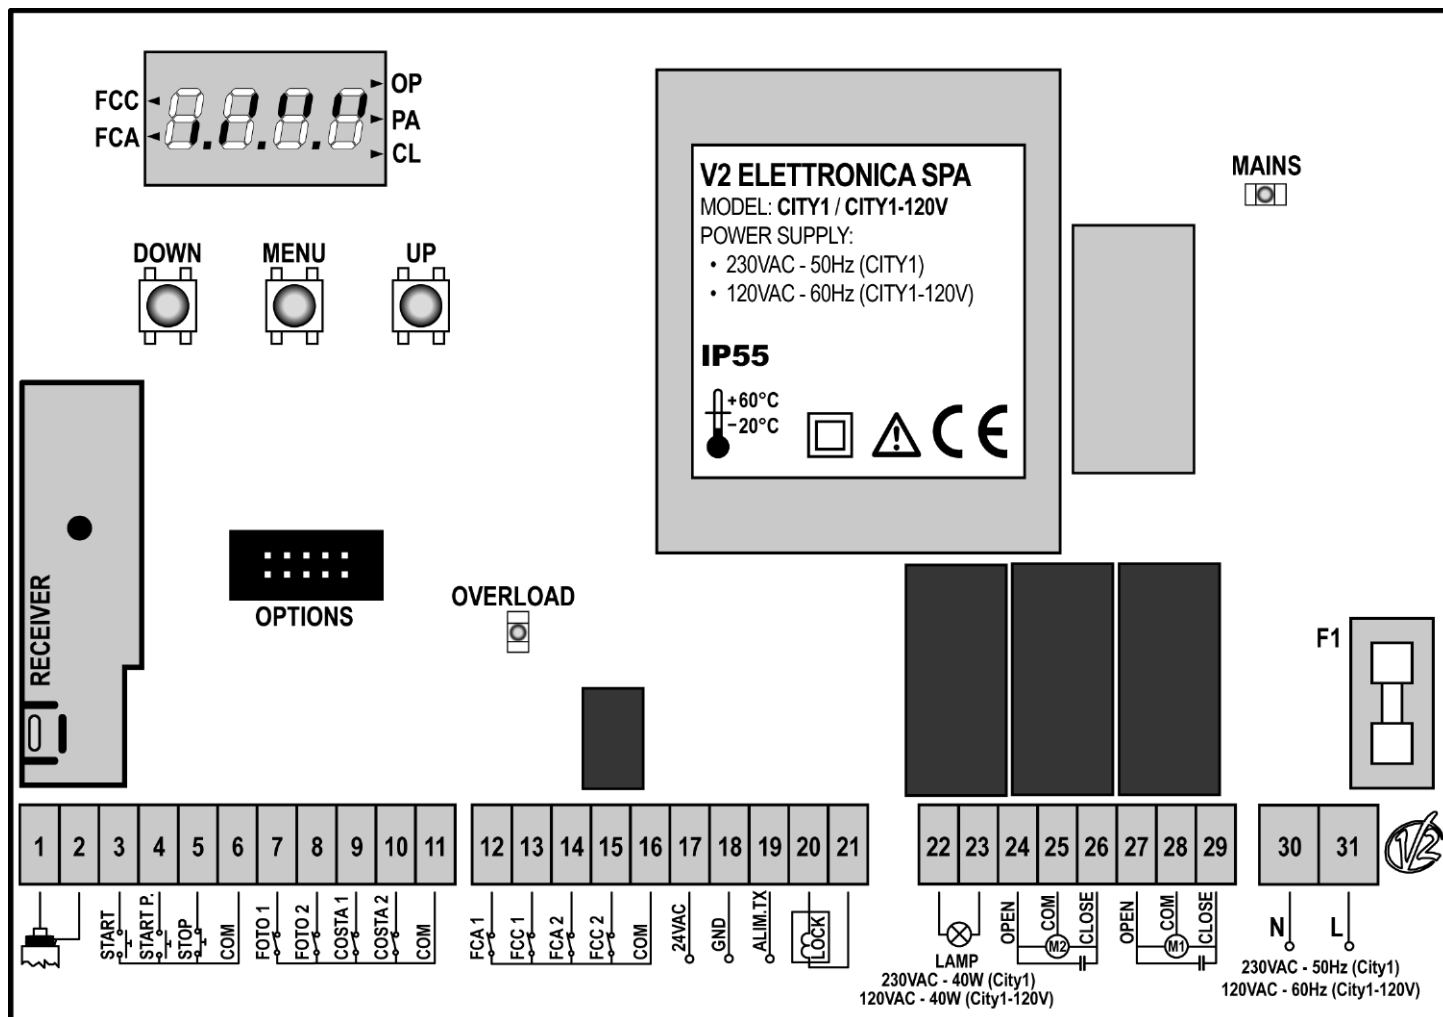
FCC
FCA
OP
PA
CL

DOWN MENU UP

V2 ELETTRONICA SPA
MODEL: CITY1 / CITY1-120V
POWER SUPPLY:
• 230VAC - 50Hz (CITY1)
• 120VAC - 60Hz (CITY1-120V)

IP55
+60°C
-20°C

MAINS

RECEIVER

OPTIONS

OVERLOAD

F1

| 1 | 2 | 3 | 4 | 5 | 6 | 7 | 8 | 9 | 10 | 11 |
|---|---|---|---|---|---|---|---|---|---|---|

| 12 | 13 | 14 | 15 | 16 | 17 | 18 | 19 | 20 | 21 |
|---|---|---|---|---|---|---|---|---|---|

| 22 | 23 | 24 | 25 | 26 | 27 | 28 | 29 |
|---|---|---|---|---|---|---|---|

| 30 | 31 |
|---|---|

START START P. STOP COM FOTO 1 FOTO 2 COSTA 1 COSTA 2 COM

FCA 1 FCC 1 FCA 2 FCC 2 COM 24VAC GND ALIM.TX LOCK

LAMP
230VAC - 40W (City1)
120VAC - 40W (City1-120V)

OPEN COM M2 CLOSE OPEN COM M1 CLOSE

N L
230VAC - 50Hz (City1)
120VAC - 60Hz (City1-120V)